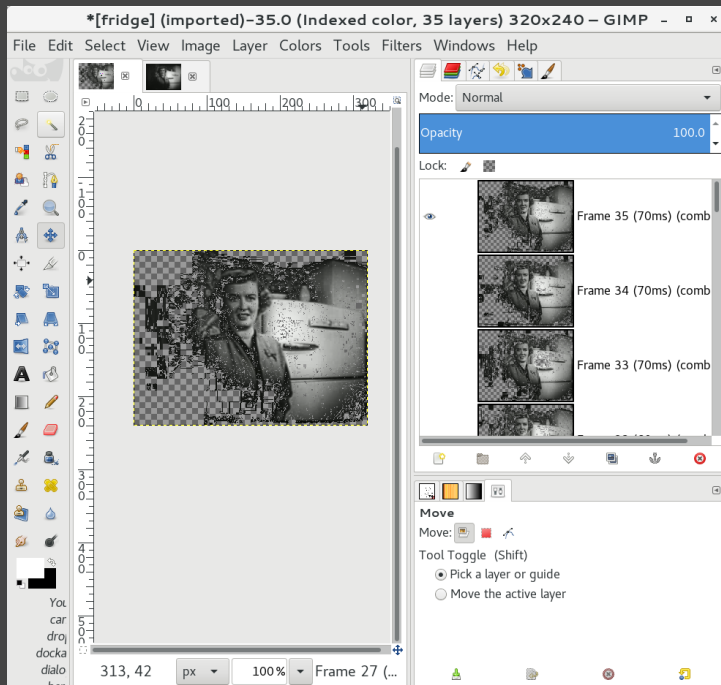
*[fridge] (imported)-35.0 (Indexed color, 35 layers) 320x240 – GIMP

File Edit Select View Image Layer Colors Tools Filters Windows Help

0 100 200 300

Mode: Normal

Opacity 100.0

Lock:

Frame 35 (70ms) (comb

Frame 34 (70ms) (comb

Frame 33 (70ms) (comb

Move

Move:

Tool Toggle (Shift)

Pick a layer or guide

Move the active layer

You car drop docka dialo

313, 42 px 100% Frame 27 (...